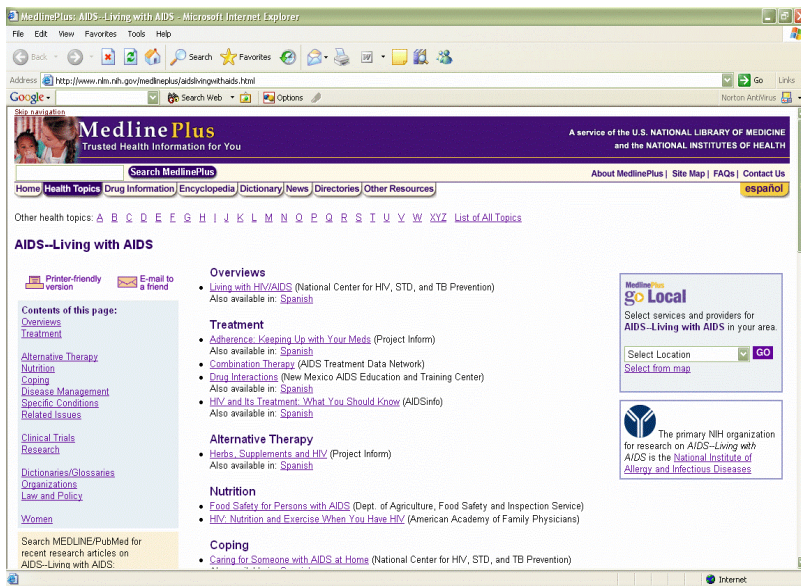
MedlinePlus: AIDS--Living with AIDS - Microsoft Internet Explorer

File Edit View Favorites Tools Help

Back Search Favorites

Address http://www.nlm.nih.gov/medlineplus/aidslivingwithaids.html Go Links

Google Search Web Options Norton AntiVirus

Skip navigation

MedlinePlus
Trusted Health Information for You

A service of the U.S. NATIONAL LIBRARY OF MEDICINE and the NATIONAL INSTITUTES OF HEALTH

Search MedlinePlus

About MedlinePlus | Site Map | FAQs | Contact Us

Home | Health Topics | Drug Information | Encyclopedia | Dictionary | News | Directories | Other Resources

español

Other health topics: A B C D E F G H I J K L M N O P Q R S T U V W XYZ List of All Topics

AIDS--Living with AIDS

Printer-friendly version

E-mail to a friend

Contents of this page:
Overviews
Treatment

Alternative Therapy
Nutrition
Coping
Disease Management
Specific Conditions
Related Issues

Clinical Trials
Research

Dictionaries/Glossaries
Organizations
Law and Policy

Women

Search MEDLINE/PubMed for recent research articles on AIDS--Living with AIDS:

Overviews
• Living with HIV/AIDS (National Center for HIV, STD, and TB Prevention)
Also available in: Spanish

Treatment
• Adherence: Keeping Up with Your Meds (Project Inform)
Also available in: Spanish
• Combination Therapy (AIDS Treatment Data Network)
• Drug Interactions (New Mexico AIDS Education and Training Center)
Also available in: Spanish
• HIV and Its Treatment: What You Should Know (AIDSinfo)
Also available in: Spanish

Alternative Therapy
• Herbs, Supplements and HIV (Project Inform)
Also available in: Spanish

Nutrition
• Food Safety for Persons with AIDS (Dept. of Agriculture, Food Safety and Inspection Service)
• HIV: Nutrition and Exercise When You Have HIV (American Academy of Family Physicians)

Coping
• Caring for Someone with AIDS at Home (National Center for HIV, STD, and TB Prevention)

MedlinePlus go Local

Select services and providers for AIDS--Living with AIDS in your area.

Select Location GO
Select from map

The primary NIH organization for research on AIDS--Living with AIDS is the National Institute of Allergy and Infectious Diseases

Internet